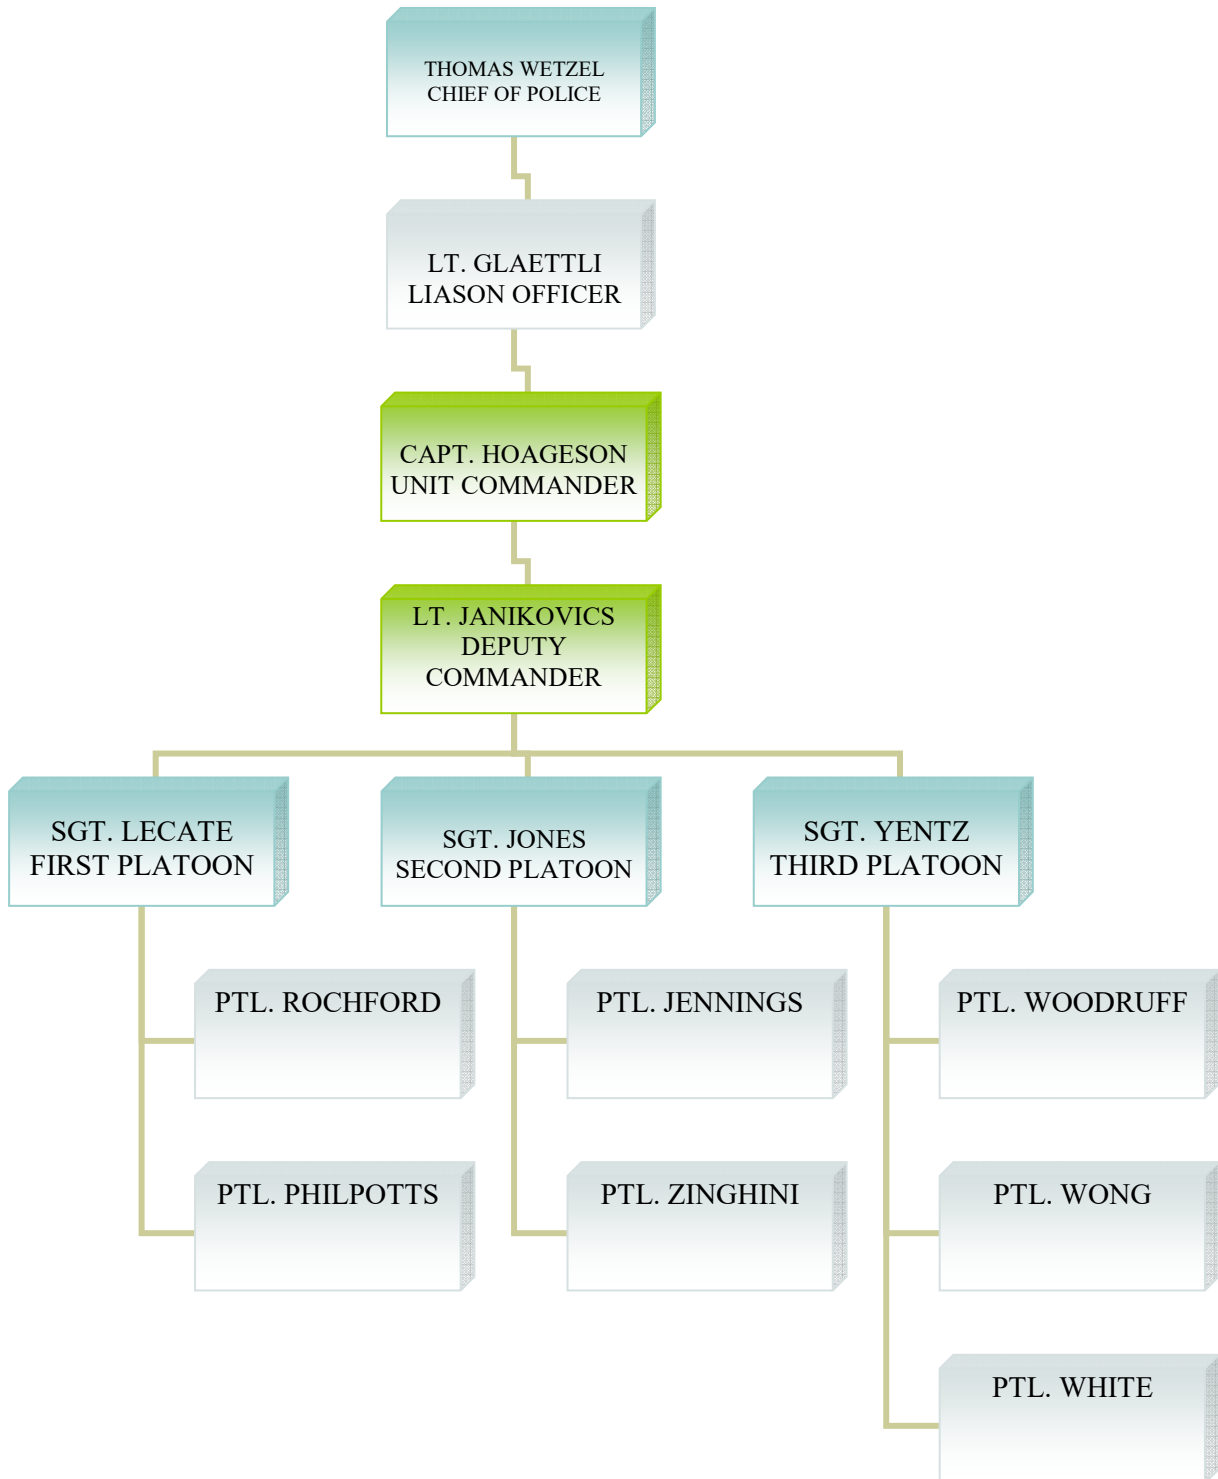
THOMAS WETZEL
CHIEF OF POLICE

LT. GLAETTLI
LIASON OFFICER

CAPT. HOAGESON
UNIT COMMANDER

LT. JANIKOVICS
DEPUTY
COMMANDER

SGT. LECATE
FIRST PLATOON

PTL. ROCHFORD

PTL. PHILPOTTS

SGT. JONES
SECOND PLATOON

PTL. JENNINGS

PTL. ZINGHINI

SGT. YENTZ
THIRD PLATOON

PTL. WOODRUFF

PTL. WONG

PTL. WHITE